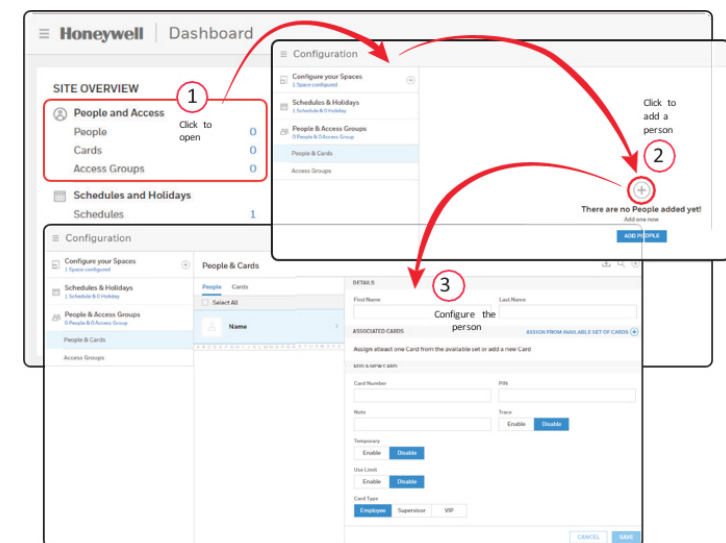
Honeywell | Dashboard

SITE OVERVIEW

People and Access
People 0
Cards 0
Access Groups 0

Schedules and Holidays
Schedules 1

1
Click to open

Configuration

Configure your Spaces
1 Space configured

Schedules & Holidays
1 Schedule & 0 Holiday

People & Access Groups
0 People & 0 Access Group

People & Cards

Access Groups

Click to add a person

2

There are no People added yet!
Add one now

ADD PEOPLE

Configuration

Configure your Spaces
1 Space configured

Schedules & Holidays
1 Schedule & 0 Holiday

People & Access Groups
0 People & 0 Access Group

People & Cards

Access Groups

People & Cards

People Cards

Select All

Name

3
Configure the person

DETAILS

First Name

Last Name

ASSOCIATED CARDS

ASSIGN FROM AVAILABLE SET OF CARDS

Assign atleast one Card from the available set or add a new Card

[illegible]

Card Number

PIN

Note

Trace

Enable Disable

Temporary

Enable Disable

Use Limit

Enable Disable

Card Type

Employee Supervisor VIP

CANCEL SAVE